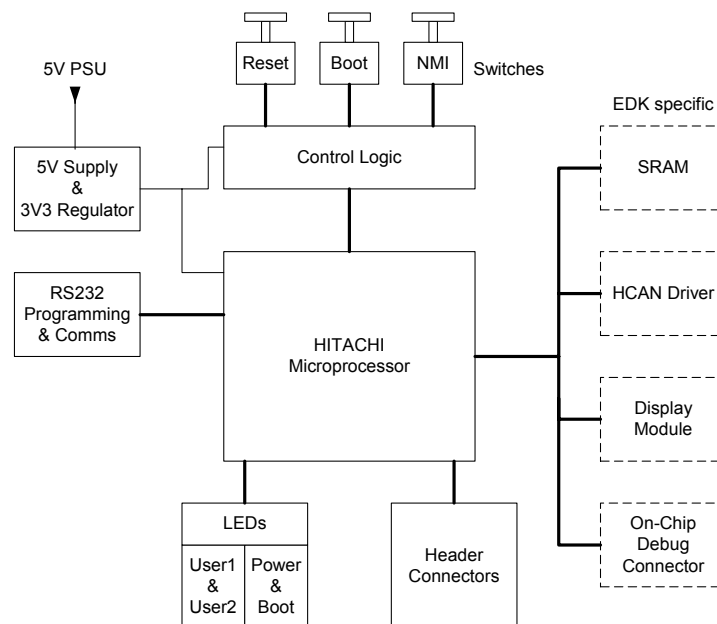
Reset

Boot

NMI

Switches

5V PSU

EDK specific

5V Supply & 3V3 Regulator

Control Logic

SRAM

RS232 Programming & Comms

HCAN Driver

HITACHI Microprocessor

Display Module

On-Chip Debug Connector

LEDs

User1 & User2

Power & Boot

Header Connectors